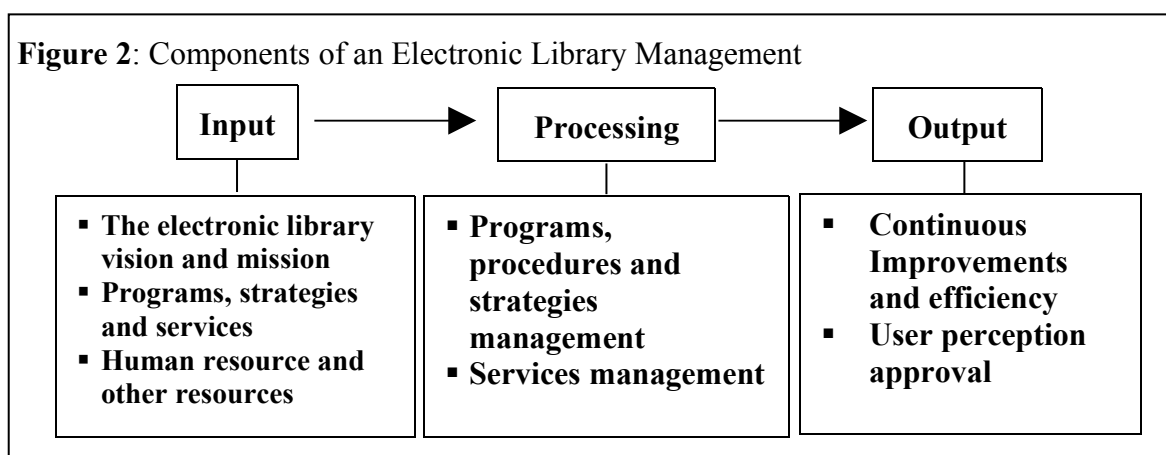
**Figure 2**: Components of an Electronic Library Management

**Input**

- **The electronic library vision and mission**
- **Programs, strategies and services**
- **Human resource and other resources**

**Processing**

- **Programs, procedures and strategies management**
- **Services management**

**Output**

- **Continuous Improvements and efficiency**
- **User perception approval**